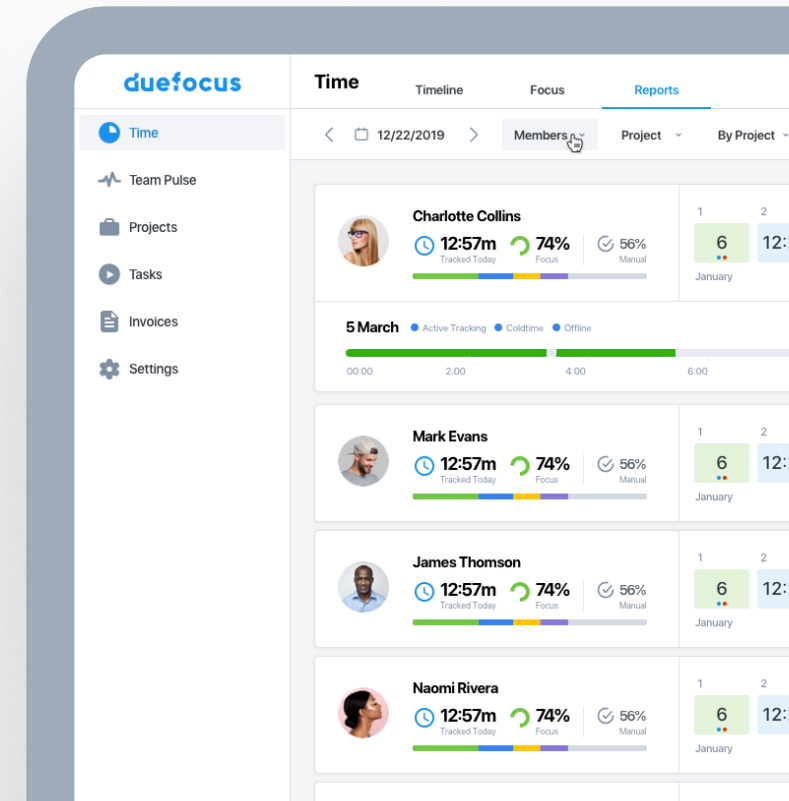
duefocus

Time

Team Pulse

Projects

Tasks

Invoices

Settings

Time

Timeline

Focus

Reports

12/22/2019

Members

Project

By Project

Charlotte Collins

12:57m
Tracked Today

74%
Focus

56%
Manual

1

6

January

2

12:

5 March

Active Tracking

Coldtime

Offline

00:00

2:00

4:00

6:00

Mark Evans

12:57m
Tracked Today

74%
Focus

56%
Manual

1

6

January

2

12:

James Thomson

12:57m
Tracked Today

74%
Focus

56%
Manual

1

6

January

2

12:

Naomi Rivera

12:57m
Tracked Today

74%
Focus

56%
Manual

1

6

January

2

12: